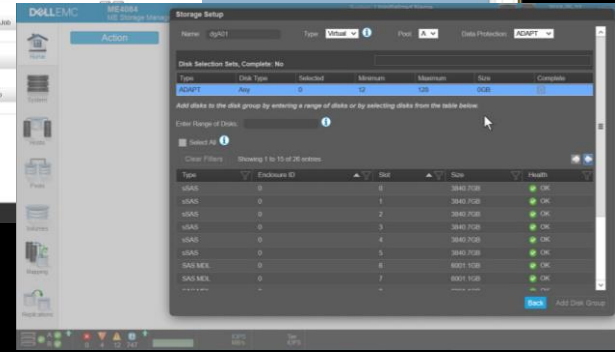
DELLEMC ME4084 ME Storage Manag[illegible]

Home

System

Hosts

Pools

Volumes

Mapping

Replications

Action

Storage Setup

Name: dgA01 Type: Virtual Pool: A Data Protection: ADAPT

Disk Selection Sets, Complete: No

| Type | Disk Type | Selected | Minimum | Maximum | Size | Complete |
|---|---|---|---|---|---|---|
| ADAPT | Any | 0 | 12 | 128 | 0GB | |

Add disks to the disk group by entering a range of disks or by selecting disks from the table below.

Enter Range of Disks:

Select All

Clear Filters Showing 1 to 15 of 26 entries

| Type | Enclosure ID | Slot | Size | Health |
|---|---|---|---|---|
| sSAS | 0 | 0 | 3840.7GB | OK |
| sSAS | 0 | 1 | 3840.7GB | OK |
| sSAS | 0 | 2 | 3840.7GB | OK |
| sSAS | 0 | 3 | 3840.7GB | OK |
| sSAS | 0 | 4 | 3840.7GB | OK |
| sSAS | 0 | 5 | 3840.7GB | OK |
| SAS MDL | 0 | 6 | 6001.1GB | OK |
| SAS MDL | 0 | 7 | 6001.1GB | OK |

Back Add Disk Group

0 4 12 247

IOPS MB/s

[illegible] IOPS